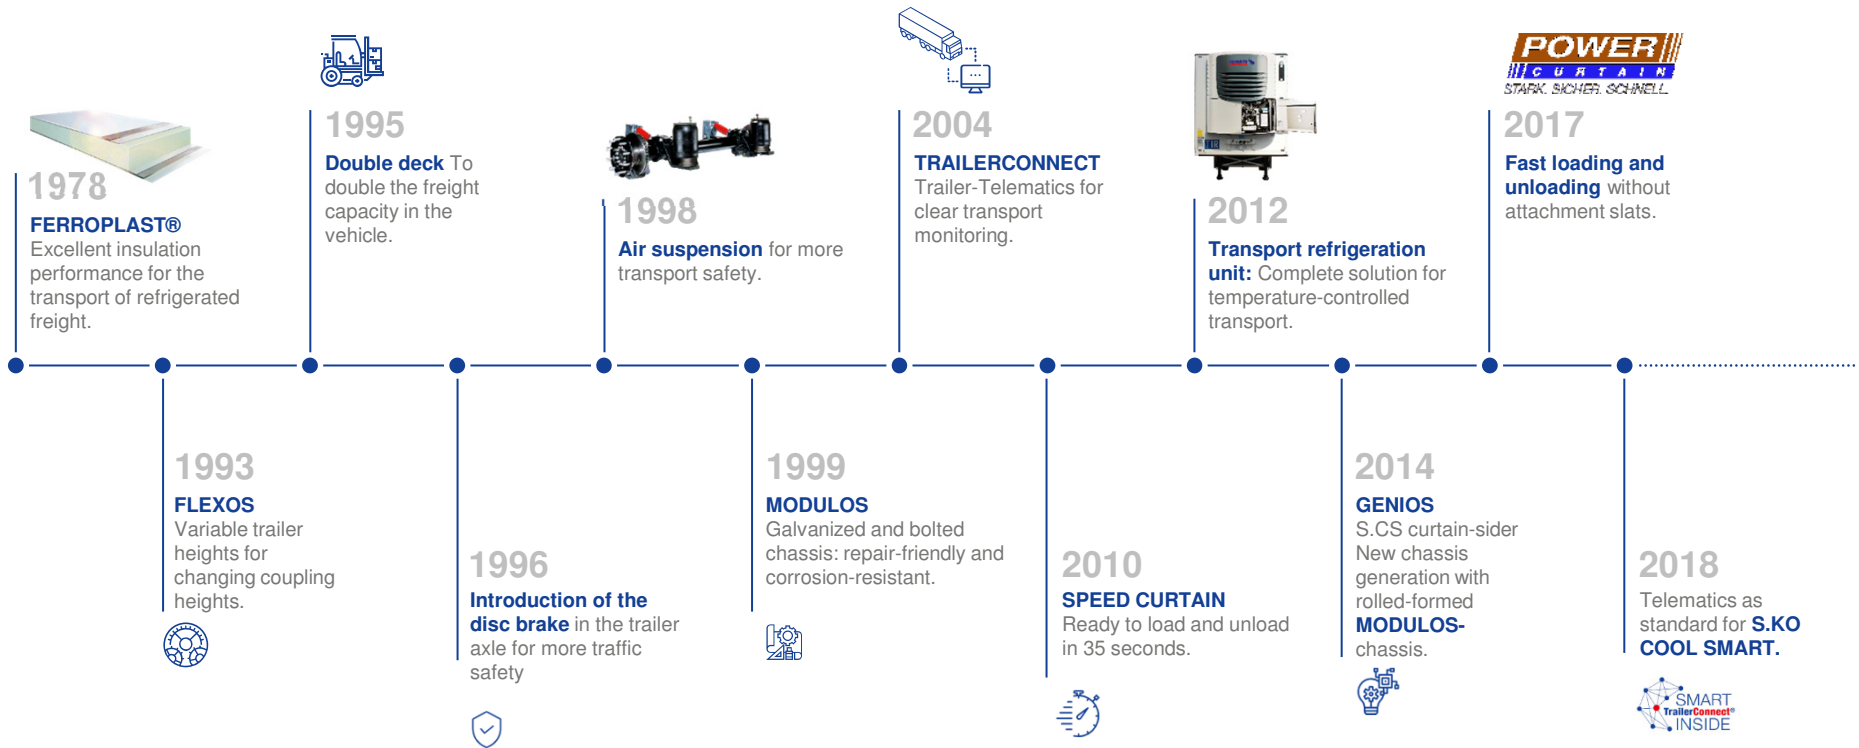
1978
FERROPLAST®
Excellent insulation performance for the transport of refrigerated freight.

1995
Double deck To double the freight capacity in the vehicle.

1998
Air suspension for more transport safety.

2004
TRAILERCONNECT
Trailer-Telematics for clear transport monitoring.

2012
Transport refrigeration unit: Complete solution for temperature-controlled transport.

POWER CURTAIN
STARK. SICHER. SCHNELL.

2017
Fast loading and unloading without attachment slats.

1993
FLEXOS
Variable trailer heights for changing coupling heights.

1996
Introduction of the disc brake in the trailer axle for more traffic safety

1999
MODULOS
Galvanized and bolted chassis: repair-friendly and corrosion-resistant.

2010
SPEED CURTAIN
Ready to load and unload in 35 seconds.

2014
GENIOS
S.CS curtain-sider New chassis generation with rolled-formed MODULOS-chassis.

2018
Telematics as standard for S.KO COOL SMART.

SMART TrailerConnect® INSIDE